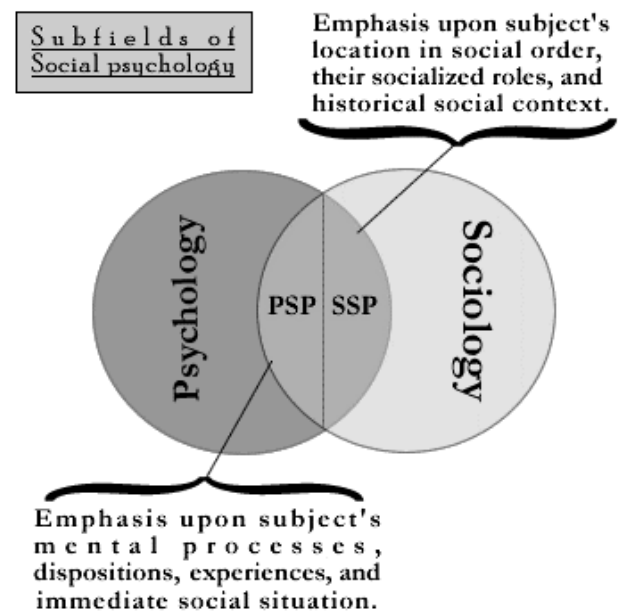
Subfields of Social psychology

Emphasis upon subject's location in social order, their socialized roles, and historical social context.

Psychology

PSP

SSP

Sociology

Emphasis upon subject's mental processes, dispositions, experiences, and immediate social situation.